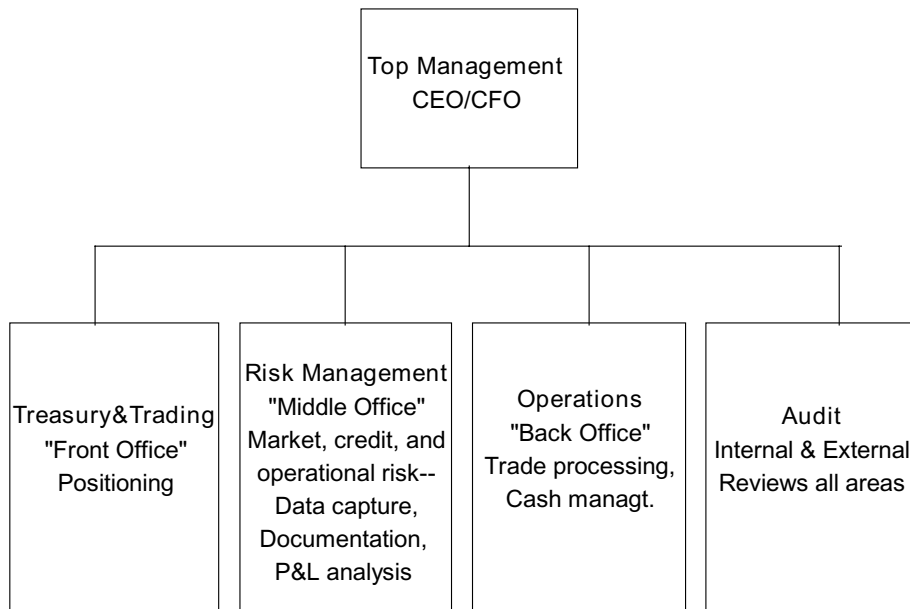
Top Management
CEO/CFO

Treasury&Trading
"Front Office"
Positioning

Risk Management
"Middle Office"
Market, credit, and operational risk--
Data capture,
Documentation,
P&L analysis

Operations
"Back Office"
Trade processing,
Cash managt.

Audit
Internal & External
Reviews all areas